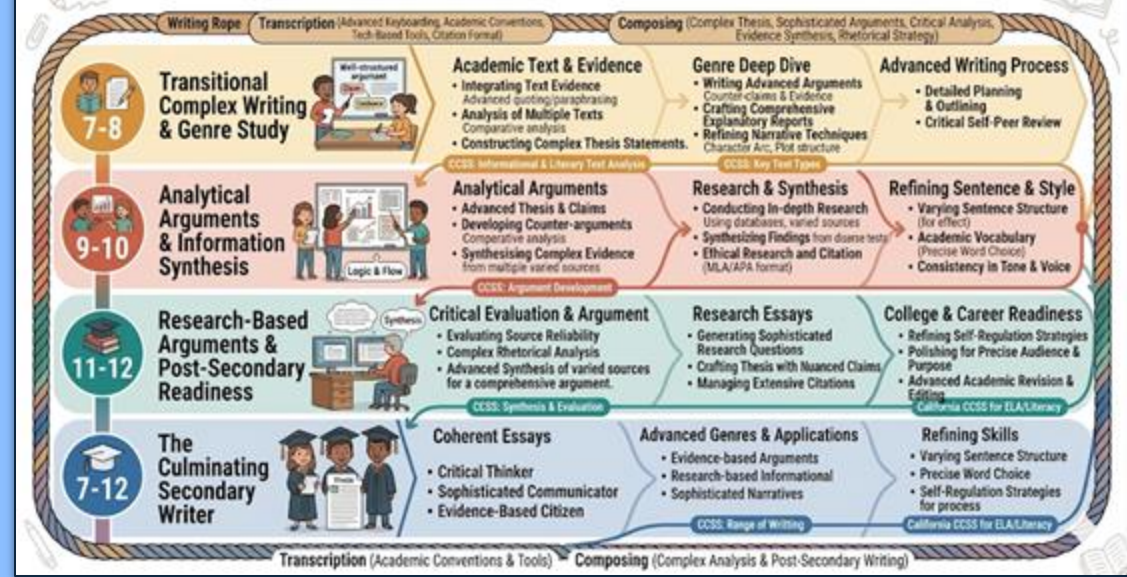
Writing Rope | Transcription (Advanced Keyboarding, Academic Conventions, Tech-Based Tools, Citation Format) | Composing (Complex Thesis, Sophisticated Arguments, Critical Analysis, Evidence Synthesis, Rhetorical Strategy)

7-8

Transitional Complex Writing & Genre Study

Well-structured argument

Academic Text & Evidence
• Integrating Text Evidence
Advanced quoting/paraphrasing
• Analysis of Multiple Texts
Comparative analysis
• Constructing Complex Thesis Statements.

Genre Deep Dive
• Writing Advanced Arguments
Counter-claims & Evidence
• Crafting Comprehensive Explanatory Reports
• Refining Narrative Techniques
Character Arc, Plot structure

Advanced Writing Process
• Detailed Planning & Outlining
• Critical Self-Peer Review

CCSS: Informational & Literary Text Analysis
CCSS: Key Text Types

9-10

Analytical Arguments & Information Synthesis

Logic & Flow

Analytical Arguments
• Advanced Thesis & Claims
• Developing Counter-arguments
Comparative analysis
• Synthesising Complex Evidence
from multiple varied sources

Research & Synthesis
• Conducting In-depth Research
Using databases, varied sources
• Synthesizing Findings from diverse texts
• Ethical Research and Citation
(MLA/APA format)

Refining Sentence & Style
• Varying Sentence Structure
(for effect)
• Academic Vocabulary
(Precise Word Choice)
• Consistency in Tone & Voice

CCSS: Argument Development

11-12

Research-Based Arguments & Post-Secondary Readiness

Synthesis

Critical Evaluation & Argument
• Evaluating Source Reliability
• Complex Rhetorical Analysis
• Advanced Synthesis of varied sources for a comprehensive argument.

Research Essays
• Generating Sophisticated Research Questions
• Crafting Thesis with Nuanced Claims
• Managing Extensive Citations

College & Career Readiness
• Refining Self-Regulation Strategies
• Polishing for Precise Audience & Purpose
• Advanced Academic Revision & Editing

CCSS: Synthesis & Evaluation
California CCSS for ELA/Literacy

7-12

The Culminating Secondary Writer

Coherent Essays
• Critical Thinker
• Sophisticated Communicator
• Evidence-Based Citizen

Advanced Genres & Applications
• Evidence-based Arguments
• Research-based Informational
• Sophisticated Narratives

Refining Skills
• Varying Sentence Structure
• Precise Word Choice
• Self-Regulation Strategies for process

CCSS: Range of Writing
California CCSS for ELA/Literacy

Transcription (Academic Conventions & Tools) Composing (Complex Analysis & Post-Secondary Writing)